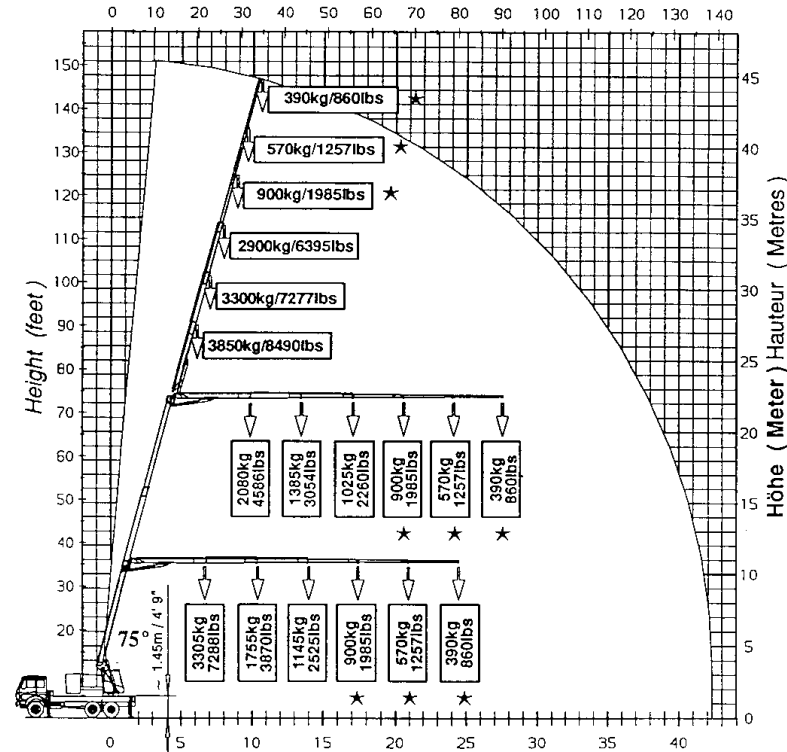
0 10 20 30 40 50 60 70 80 90 100 110 120 130 140

Height (feet)

150
140
130
120
110
100
90
80
70
60
50
40
30
20
10

390kg/860lbs ★
570kg/1257lbs ★
900kg/1985lbs ★
2900kg/6395lbs
3300kg/7277lbs
3850kg/8490lbs

2080kg 4586lbs
1385kg 3054lbs
1025kg 2260lbs
900kg 1985lbs ★
570kg 1257lbs ★
390kg 860lbs ★

75°
~ 1.45m / 4' 9"

3305kg 7288lbs
1755kg 3870lbs
1145kg 2525lbs
900kg 1985lbs ★
570kg 1257lbs ★
390kg 860lbs ★

0 5 10 15 20 25 30 35 40

45
40
35
30
25
20
15
10
5
0

Höhe (Meter) Hauteur (Metres)